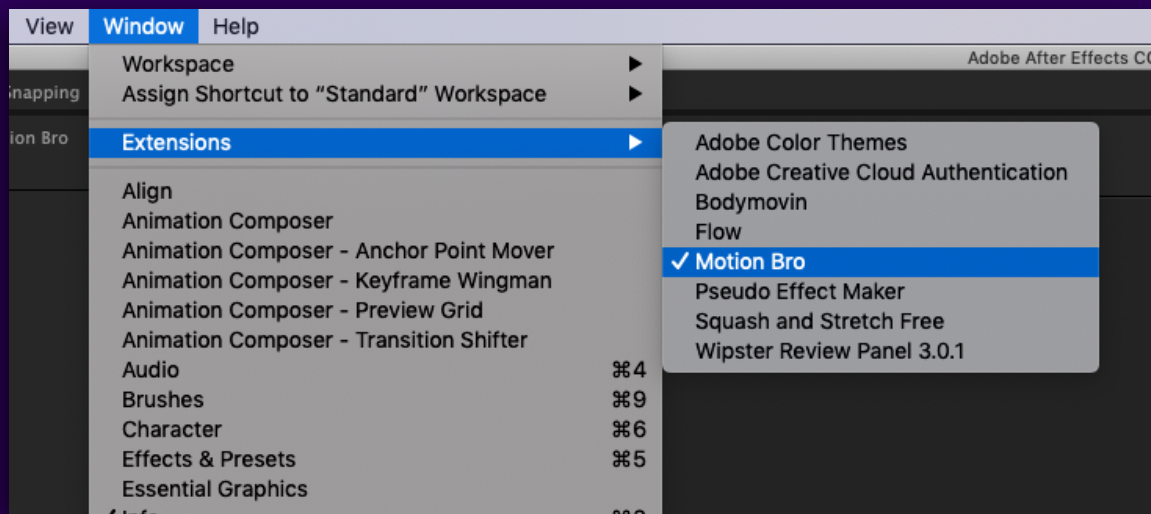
View Window Help

Adobe After Effects C

Snapping

ion Bro

Workspace
Assign Shortcut to “Standard” Workspace
Extensions
Align
Animation Composer
Animation Composer - Anchor Point Mover
Animation Composer - Keyframe Wingman
Animation Composer - Preview Grid
Animation Composer - Transition Shifter
Audio ⌘4
Brushes ⌘9
Character ⌘6
Effects & Presets ⌘5
Essential Graphics
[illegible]

Adobe Color Themes
Adobe Creative Cloud Authentication
Bodymovin
Flow
✓ Motion Bro
Pseudo Effect Maker
Squash and Stretch Free
Wipster Review Panel 3.0.1